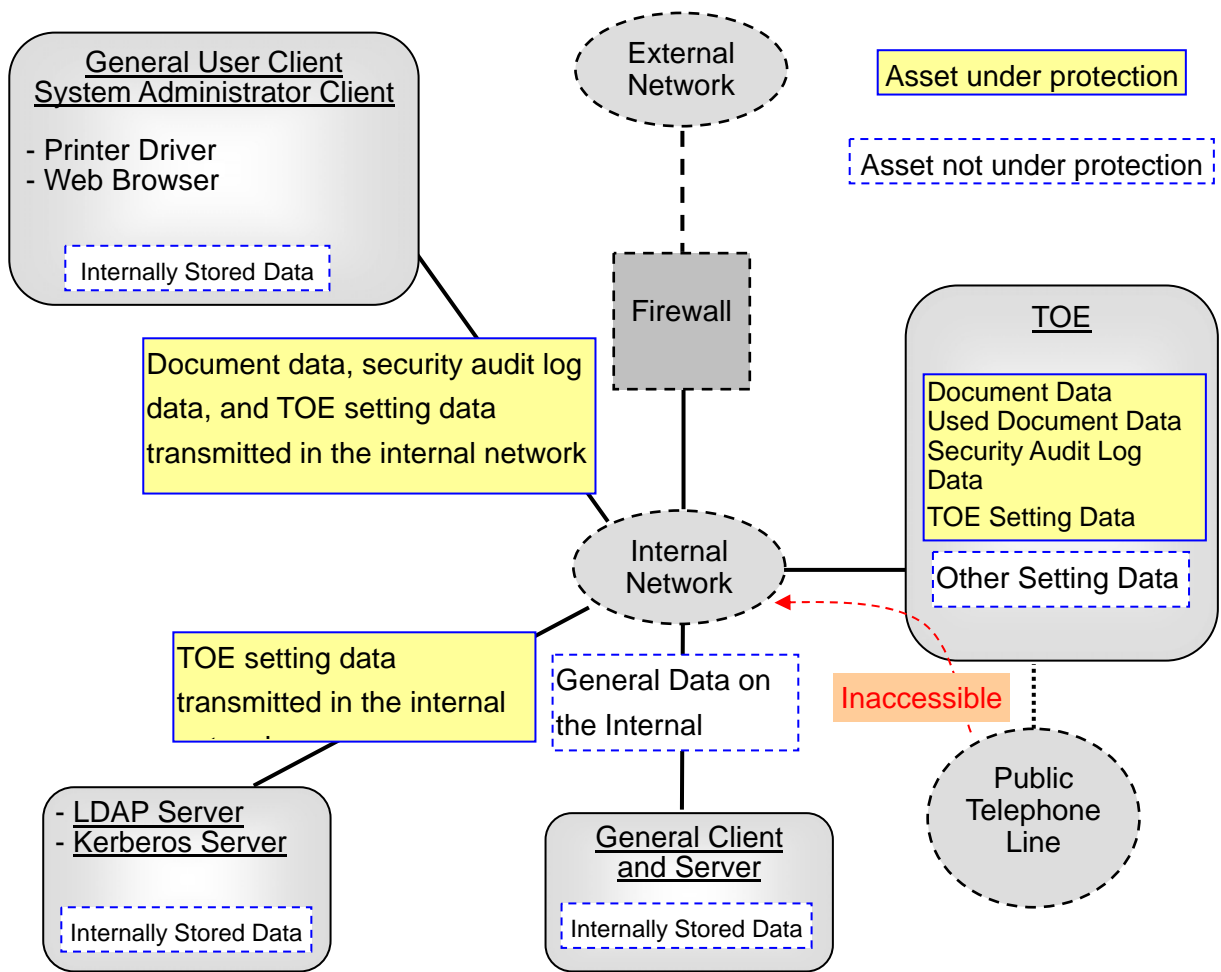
General User Client
System Administrator Client

- Printer Driver
- Web Browser

Internally Stored Data

External Network

Asset under protection

Asset not under protection

Firewall

TOE

Document Data
Used Document Data
Security Audit Log Data
TOE Setting Data

Other Setting Data

Document data, security audit log data, and TOE setting data transmitted in the internal network

Internal Network

TOE setting data transmitted in the internal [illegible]

General Data on the Internal

Inaccessible

Public Telephone Line

- LDAP Server
- Kerberos Server

Internally Stored Data

General Client and Server

Internally Stored Data